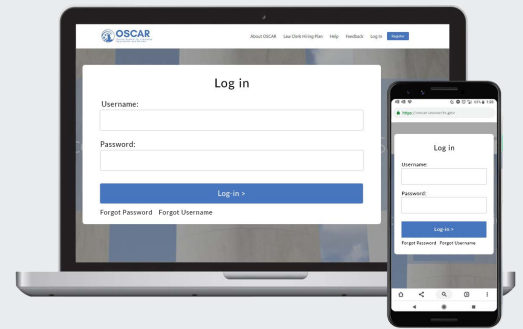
OSCAR

About OSCAR Law Clerk Hiring Plan Help Feedback Log In Register

Log in

Username:

Password:

Log-in >

Forgot Password Forgot Username

https://oscar.uscourts.gov

Log in

Username:

Password:

Log-in >

Forgot Password Forgot Username